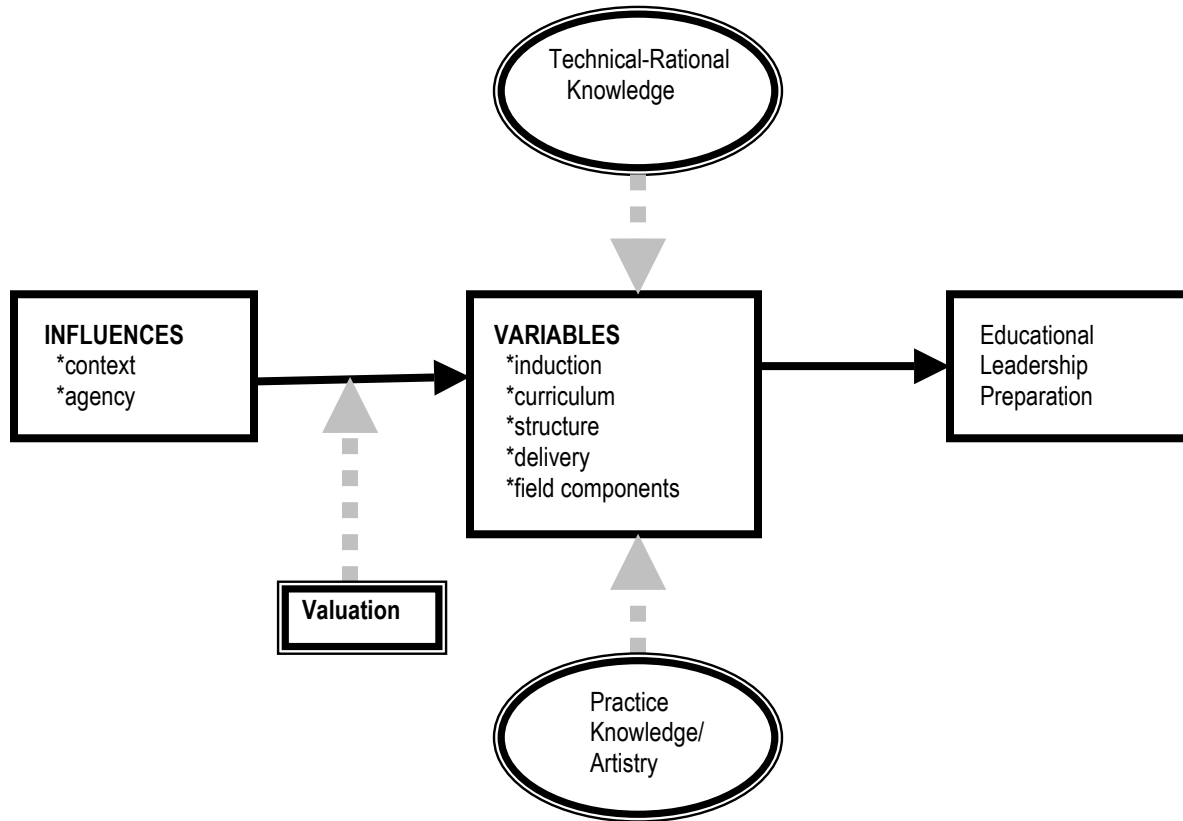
Technical-Rational Knowledge

INFLUENCES
*context
*agency

VARIABLES
*induction
*curriculum
*structure
*delivery
*field components

Educational Leadership Preparation

Valuation

Practice Knowledge/ Artistry